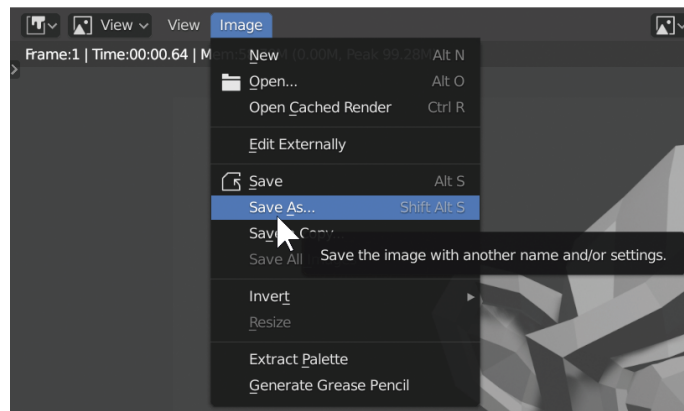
View View Image

Frame:1 | Time:00:00.64 | M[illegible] (0.00M, Peak 99.28M)

New Alt N
Open... Alt O
Open Cached Render Ctrl R
Edit Externally
Save Alt S
Save As... Shift Alt S
Sav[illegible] Copy
Save All
Save the image with another name and/or settings.
Invert
Resize
Extract Palette
Generate Grease Pencil